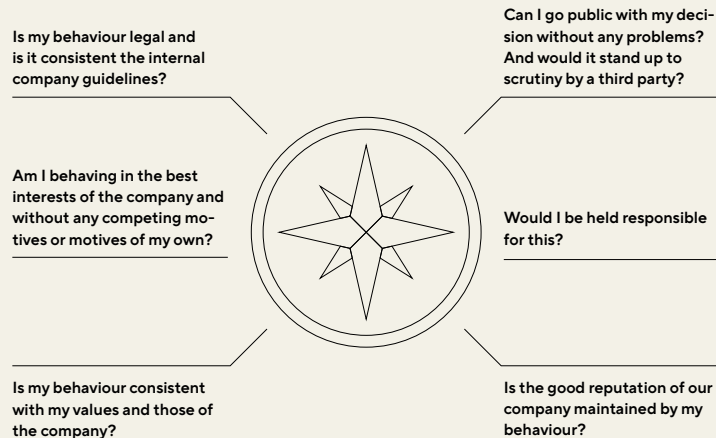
Is my behaviour legal and is it consistent the internal company guidelines?

Can I go public with my decision without any problems? And would it stand up to scrutiny by a third party?

Am I behaving in the best interests of the company and without any competing motives or motives of my own?

Would I be held responsible for this?

Is my behaviour consistent with my values and those of the company?

Is the good reputation of our company maintained by my behaviour?